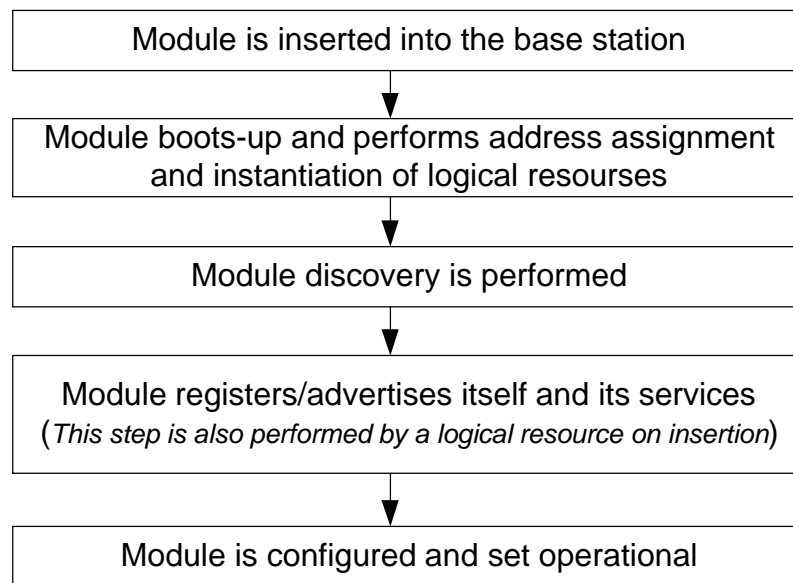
Module is inserted into the base station

Module boots-up and performs address assignment and instantiation of logical resourses

Module discovery is performed

Module registers/advertises itself and its services (This step is also performed by a logical resource on insertion)

Module is configured and set operational